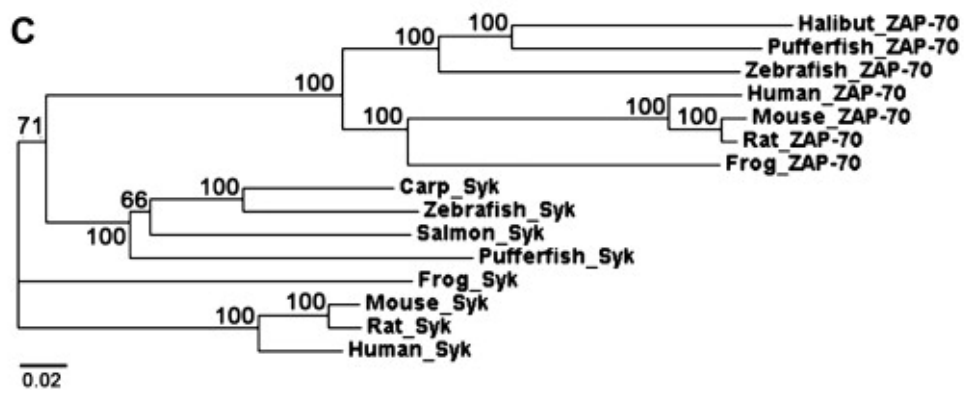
C

100
100
100
71
100
100
100
66
100
100
100
100

Halibut_ZAP-70
Pufferfish_ZAP-70
Zebrafish_ZAP-70
Human_ZAP-70
Mouse_ZAP-70
Rat_ZAP-70
Frog_ZAP-70
Carp_Syk
Zebrafish_Syk
Salmon_Syk
Pufferfish_Syk
Frog_Syk
Mouse_Syk
Rat_Syk
Human_Syk

0.02